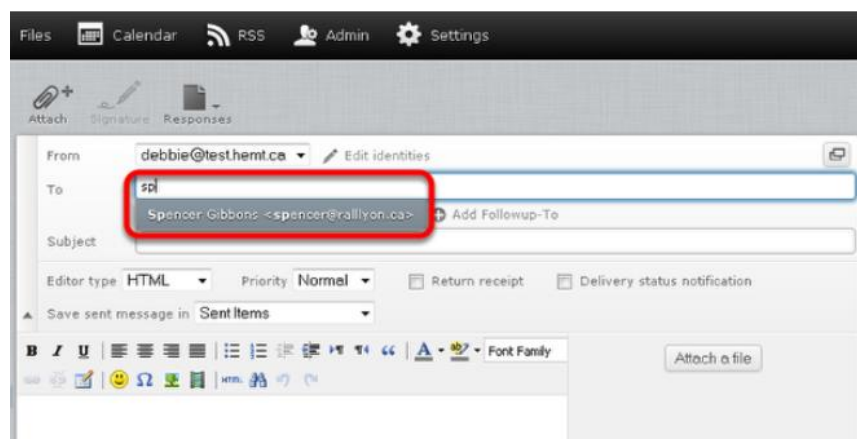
Files Calendar RSS Admin Settings

Attach Signature Responses

From debbie@test.hemt.ca Edit identities

To sp

Spencer Gibbons <spencer@rallyon.ca> Add Followup-To

Subject

Editor type HTML Priority Normal Return receipt Delivery status notification

Save sent message in Sent Items

B I U Font Family

Attach a file